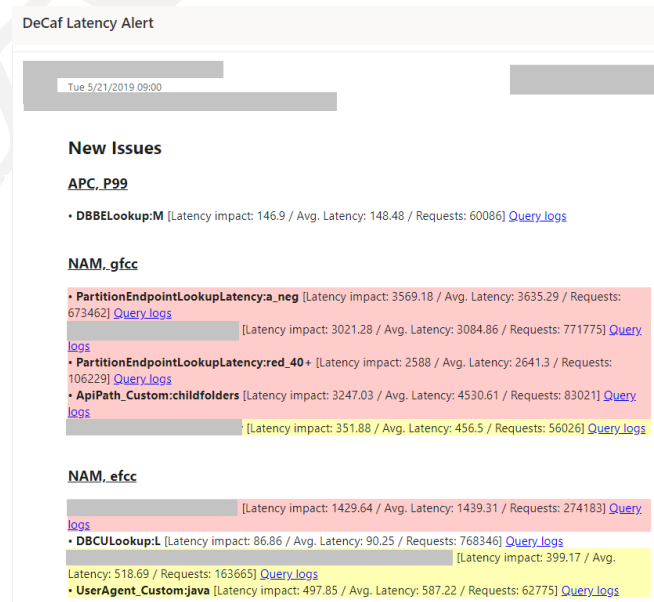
DeCaf Latency Alert

Tue 5/21/2019 09:00

New Issues

APC, P99

• DBBELookup:M [Latency impact: 146.9 / Avg. Latency: 148.48 / Requests: 60086] Query logs

NAM, gfcc

• PartitionEndpointLookupLatency:a_neg [Latency impact: 3569.18 / Avg. Latency: 3635.29 / Requests: 673462] Query logs
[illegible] [Latency impact: 3021.28 / Avg. Latency: 3084.86 / Requests: 771775] Query logs
• PartitionEndpointLookupLatency:red_40+ [Latency impact: 2588 / Avg. Latency: 2641.3 / Requests: 106229] Query logs
• ApiPath_Custom:childfolders [Latency impact: 3247.03 / Avg. Latency: 4530.61 / Requests: 83021] Query logs
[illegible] [Latency impact: 351.88 / Avg. Latency: 456.5 / Requests: 56026] Query logs

NAM, efcc

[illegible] [Latency impact: 1429.64 / Avg. Latency: 1439.31 / Requests: 274183] Query logs
• DBCULookup:L [Latency impact: 86.86 / Avg. Latency: 90.25 / Requests: 768346] Query logs
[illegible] [Latency impact: 399.17 / Avg. Latency: 518.69 / Requests: 163665] Query logs
• UserAgent_Custom:java [Latency impact: 497.85 / Avg. Latency: 587.22 / Requests: 62775] Query logs